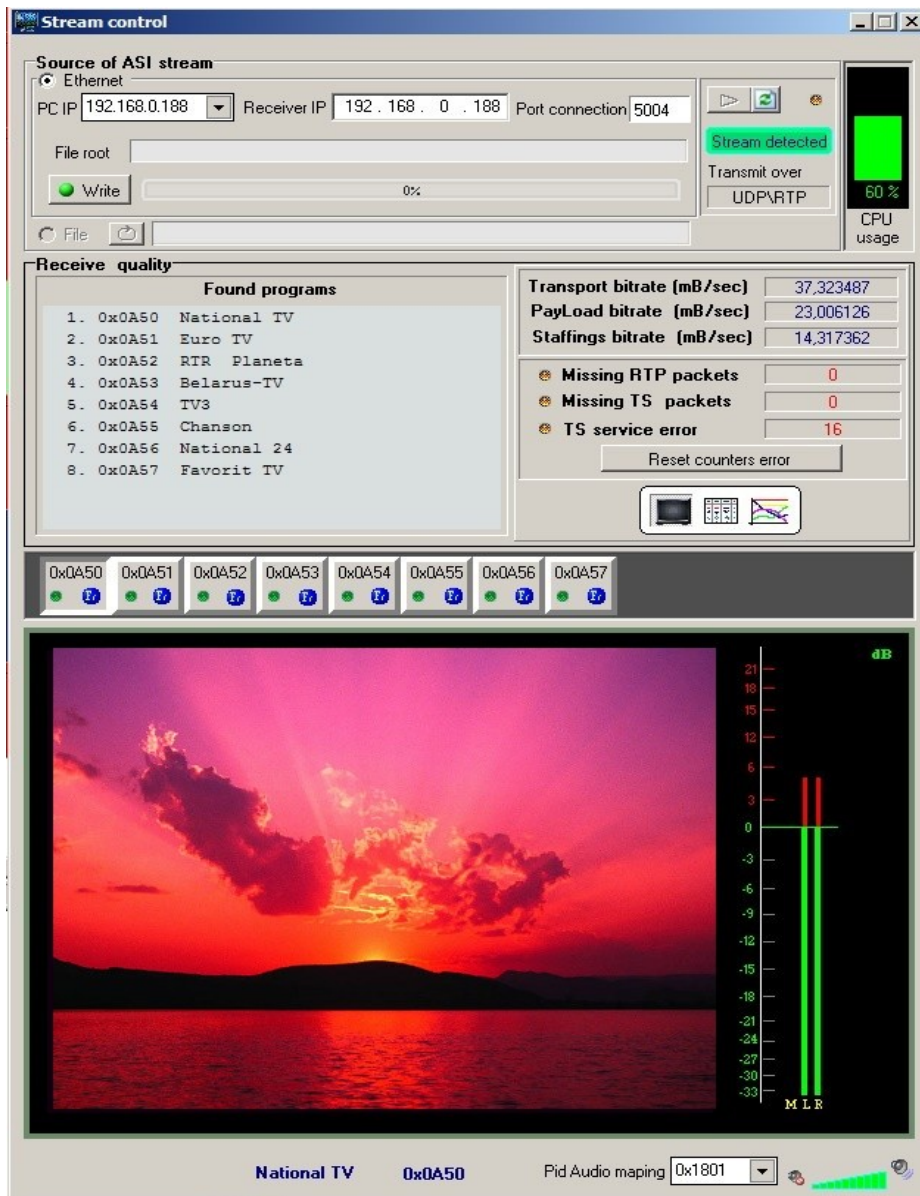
Stream control

Source of ASI stream
Ethernet
PC IP 192.168.0.188 Receiver IP 192 . 168 . 0 . 188 Port connection 5004
Stream detected
Transmit over
UDP\RTP
60 %
CPU usage
File root
Write
0%
File

Receive quality
Found programs
1. 0x0A50 National TV
2. 0x0A51 Euro TV
3. 0x0A52 RTR Planeta
4. 0x0A53 Belarus-TV
5. 0x0A54 TV3
6. 0x0A55 Chanson
7. 0x0A56 National 24
8. 0x0A57 Favorit TV

| | |
|---|---|
| Transport bitrate (mB/sec) | 37,323487 |
| PayLoad bitrate (mB/sec) | 23,006126 |
| Staffings bitrate (mB/sec) | 14,317362 |

| | |
|---|---|
| Missing RTP packets | 0 |
| Missing TS packets | 0 |
| TS service error | 16 |

Reset counters error

0x0A50 0x0A51 0x0A52 0x0A53 0x0A54 0x0A55 0x0A56 0x0A57

dB
21 18 15 12 6 3 0 -3 -6 -9 -12 -15 -18 -21 -24 -27 -30 -33
M L R

National TV 0x0A50 Pid Audio maping 0x1801